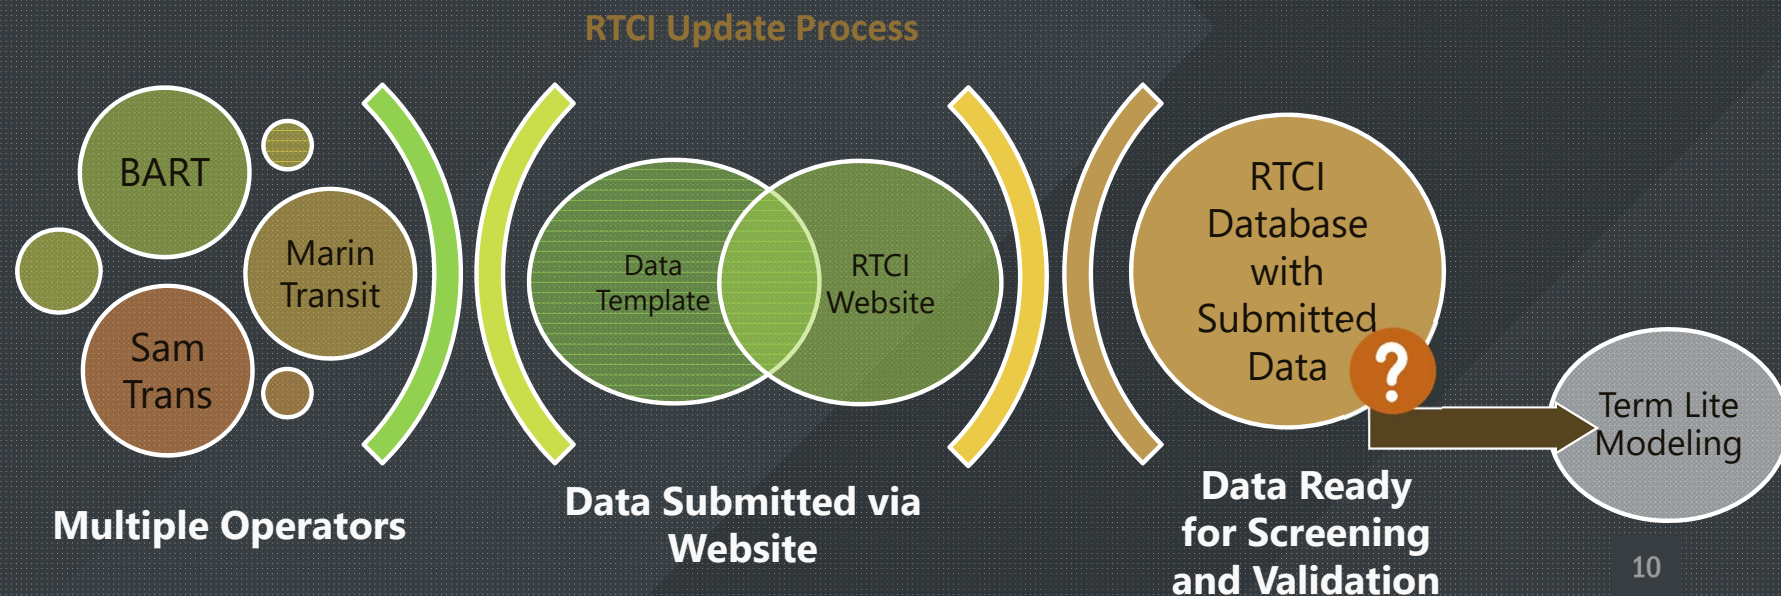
RTCI Update Process

BART

Marin Transit

Sam Trans

Multiple Operators

Data Template

RTCI Website

Data Submitted via Website

RTCI Database with Submitted Data

?

Data Ready for Screening and Validation

Term Lite Modeling

10